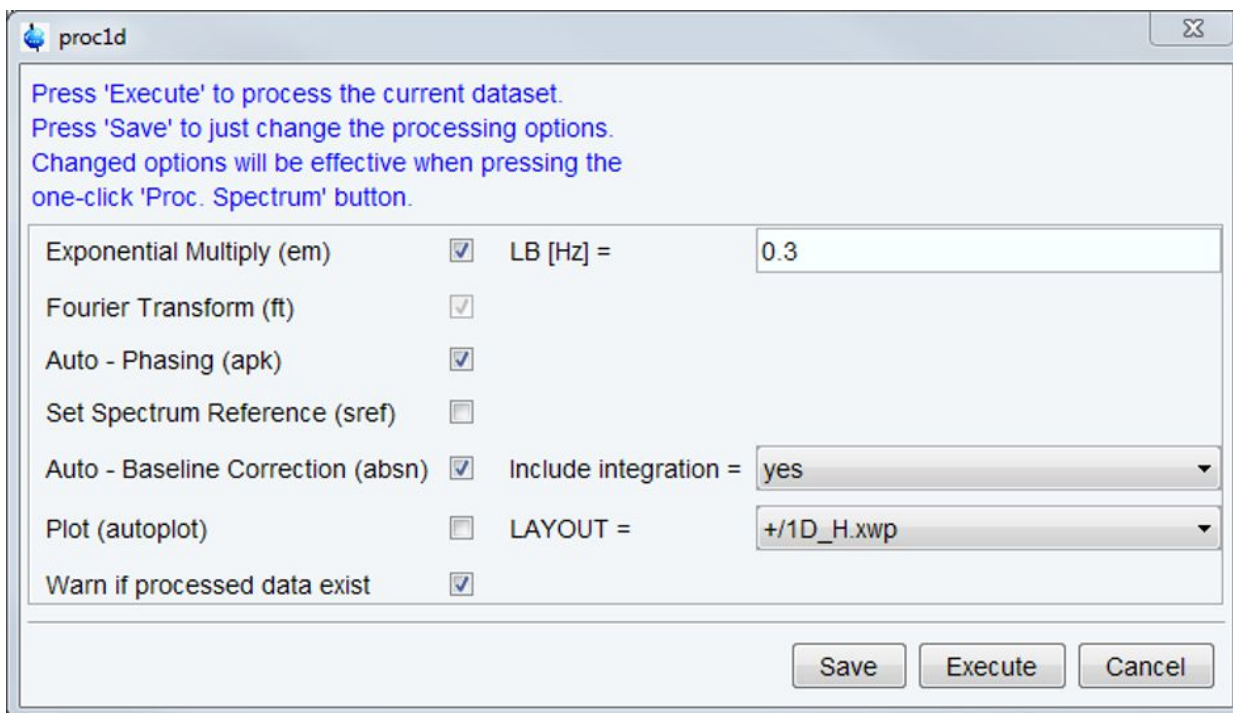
proc1d

Press 'Execute' to process the current dataset.
Press 'Save' to just change the processing options.
Changed options will be effective when pressing the one-click 'Proc. Spectrum' button.

Exponential Multiply (em) LB [Hz] = 0.3

Fourier Transform (ft)

Auto - Phasing (apk)

Set Spectrum Reference (sref)

Auto - Baseline Correction (absn) Include integration = yes

Plot (autoplot) LAYOUT = +/1D_H.xwp

Warn if processed data exist

Save Execute Cancel